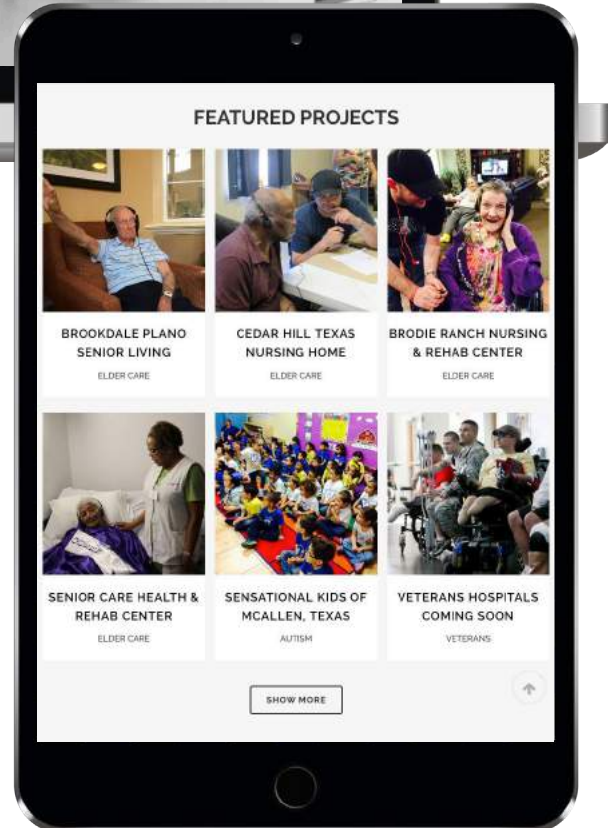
FEATURED PROJECTS

BROOKDALE PLANO SENIOR LIVING
ELDER CARE

CEDAR HILL TEXAS NURSING HOME
ELDER CARE

BRODIE RANCH NURSING & REHAB CENTER
ELDER CARE

SENIOR CARE HEALTH & REHAB CENTER
ELDER CARE

SENSATIONAL KIDS OF MCALLEN, TEXAS
AUTISM

VETERANS HOSPITALS COMING SOON
VETERANS

SHOW MORE